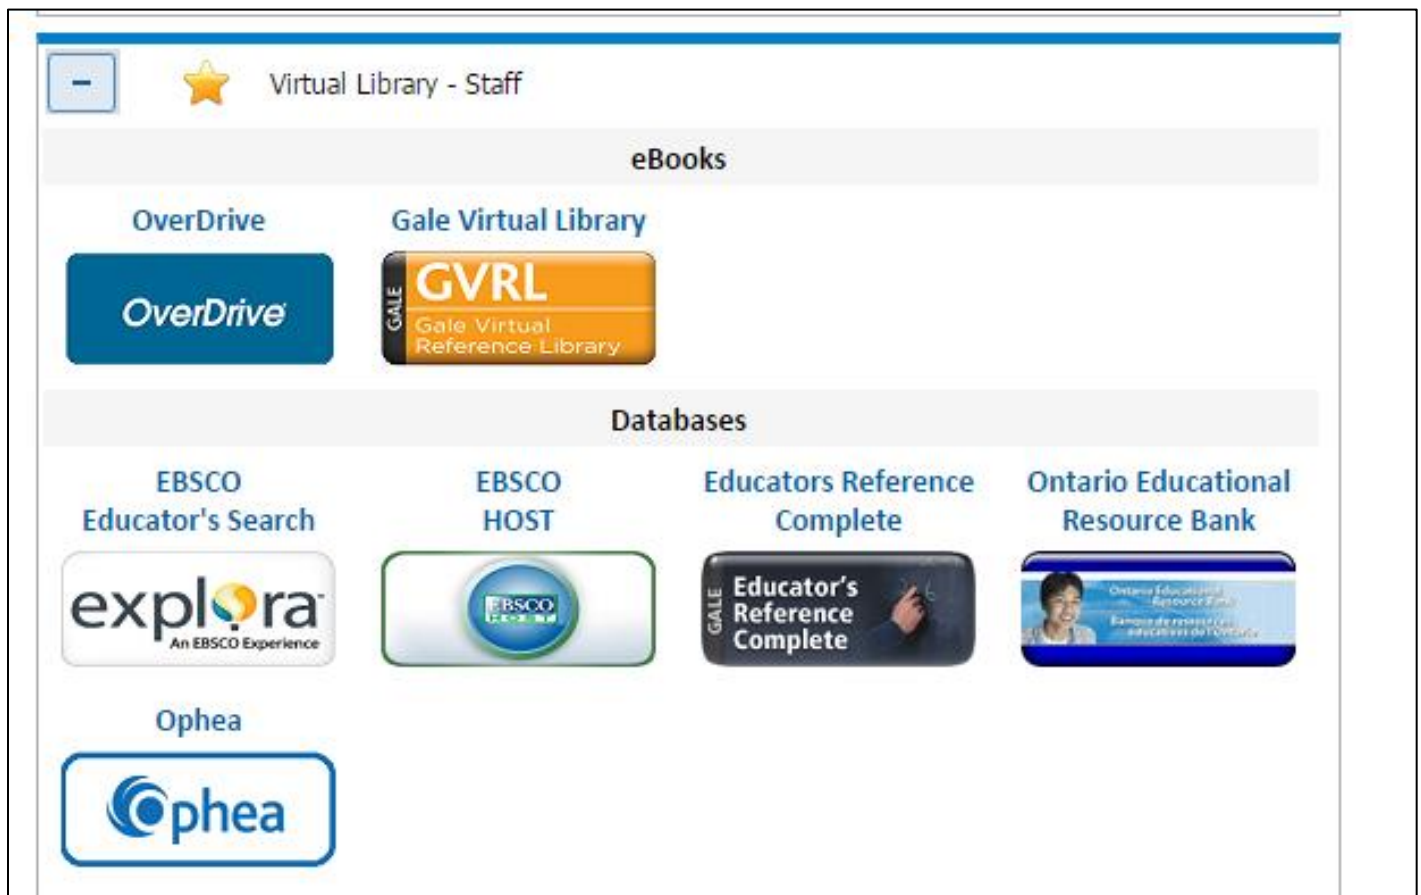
-

Virtual Library - Staff

eBooks

OverDrive

OverDrive

Gale Virtual Library

GALE GVRL Gale Virtual Reference Library

Databases

EBSCO Educator's Search

explora An EBSCO Experience

EBSCO HOST

EBSCO HOST

Educators Reference Complete

GALE Educator's Reference Complete

Ontario Educational Resource Bank

Ontario Educational Resource Bank Banque de ressources éducatives de l'Ontario

Ophea

Ophea